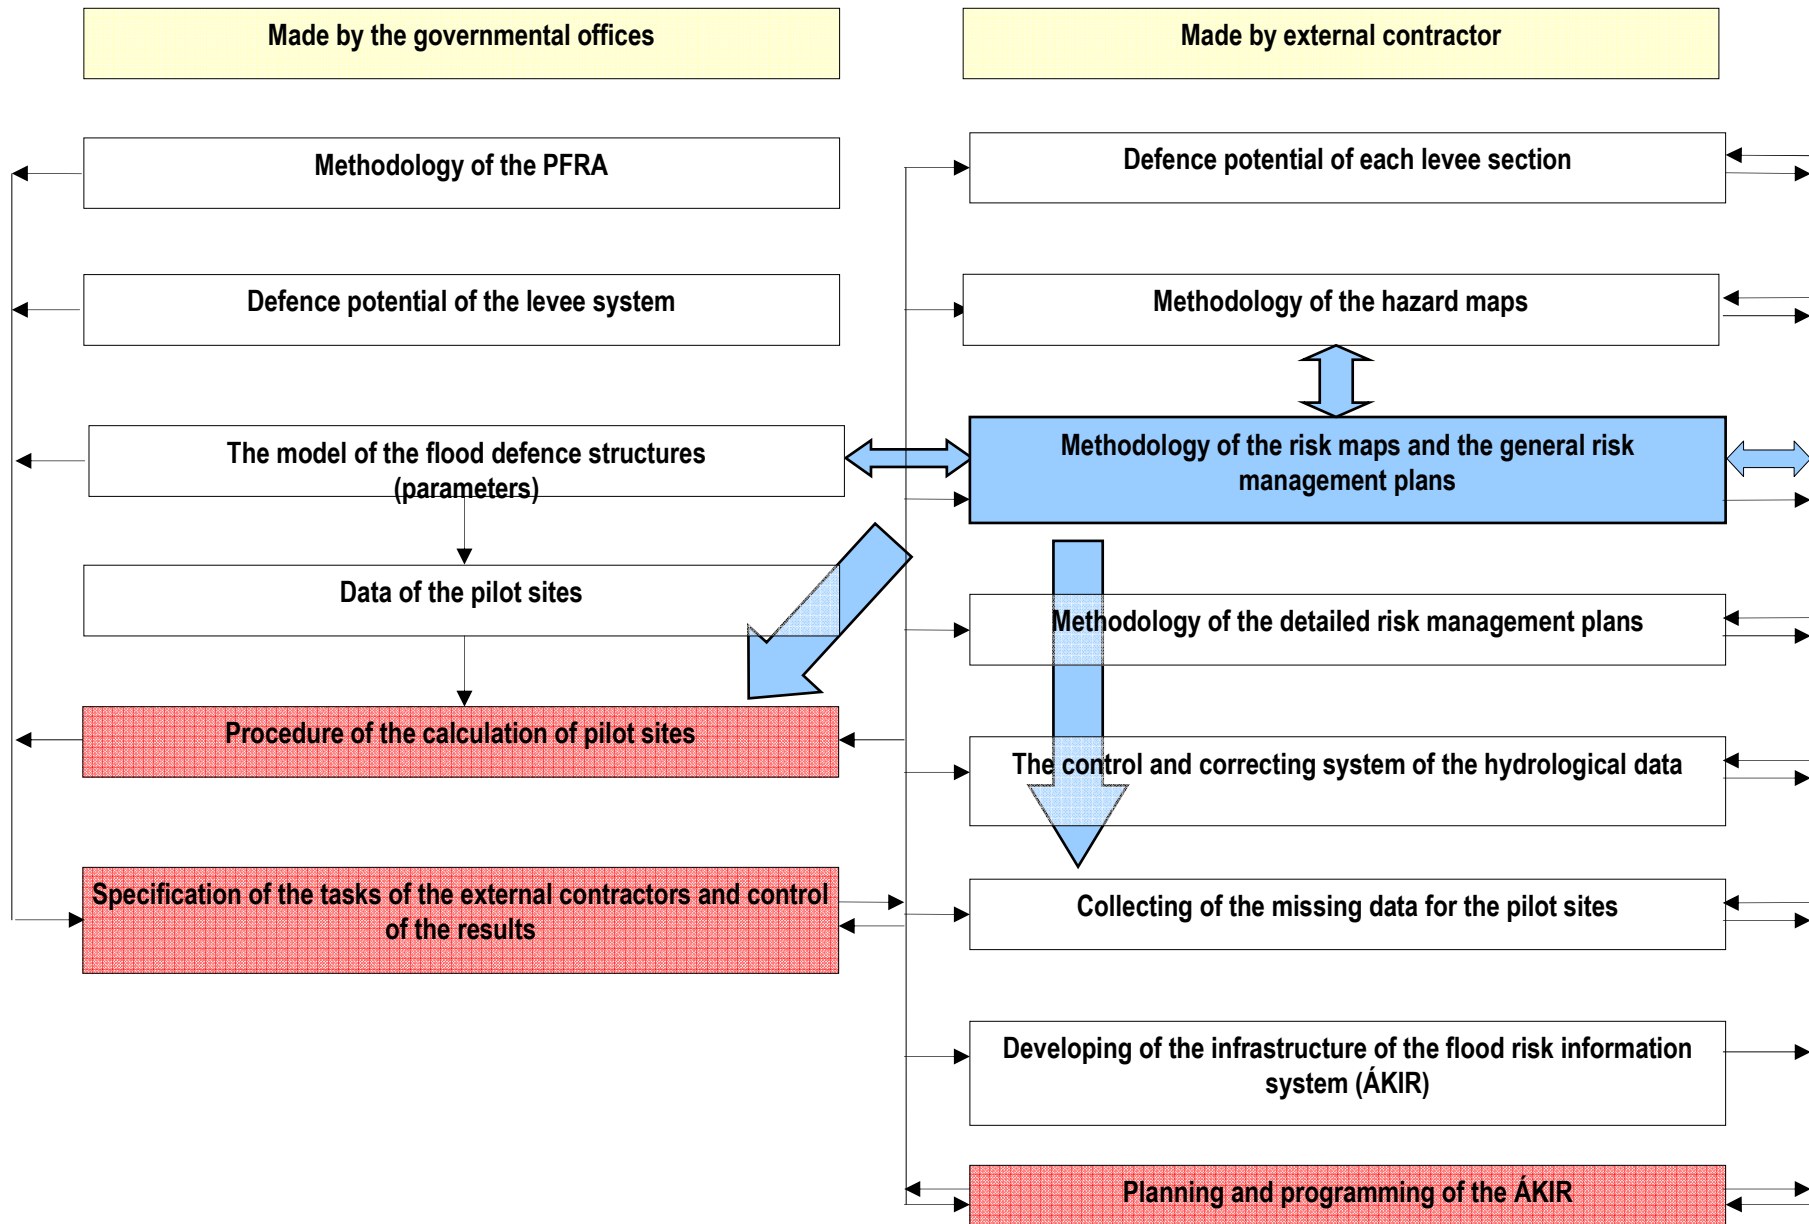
Made by the governmental offices

Made by external contractor

Methodology of the PFRA

Defence potential of the levee system

The model of the flood defence structures (parameters)

Data of the pilot sites

Procedure of the calculation of pilot sites

Specification of the tasks of the external contractors and control of the results

Defence potential of each levee section

Methodology of the hazard maps

Methodology of the risk maps and the general risk management plans

Methodology of the detailed risk management plans

The control and correcting system of the hydrological data

Collecting of the missing data for the pilot sites

Developing of the infrastructure of the flood risk information system (ÁKIR)

Planning and programming of the ÁKIR